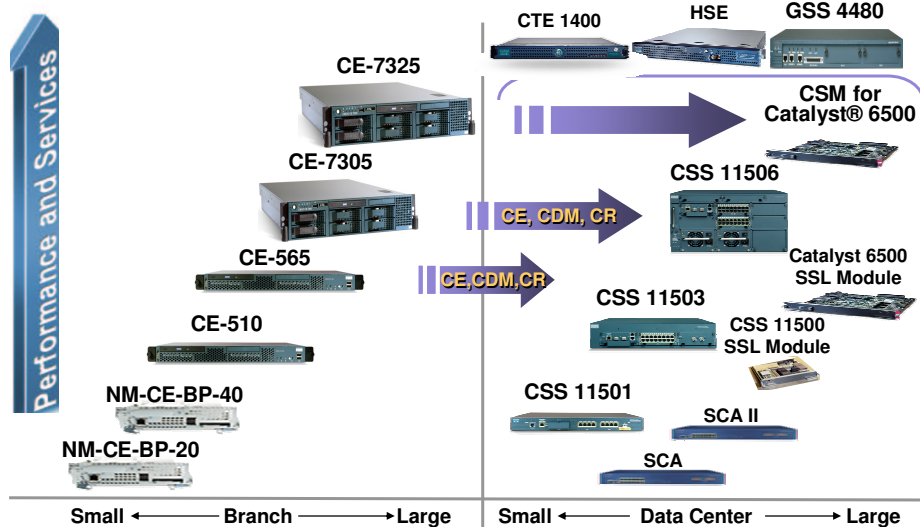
Performance and Services

CE-7325

CE-7305

CE-565

CE-510

NM-CE-BP-40

NM-CE-BP-20

CTE 1400

HSE

GSS 4480

CSM for Catalyst® 6500

CE, CDM, CR

CSS 11506

CE,CDM,CR

Catalyst 6500 SSL Module

CSS 11503

CSS 11500 SSL Module

CSS 11501

SCA II

SCA

Small ← Branch → Large

Small ← Data Center → Large